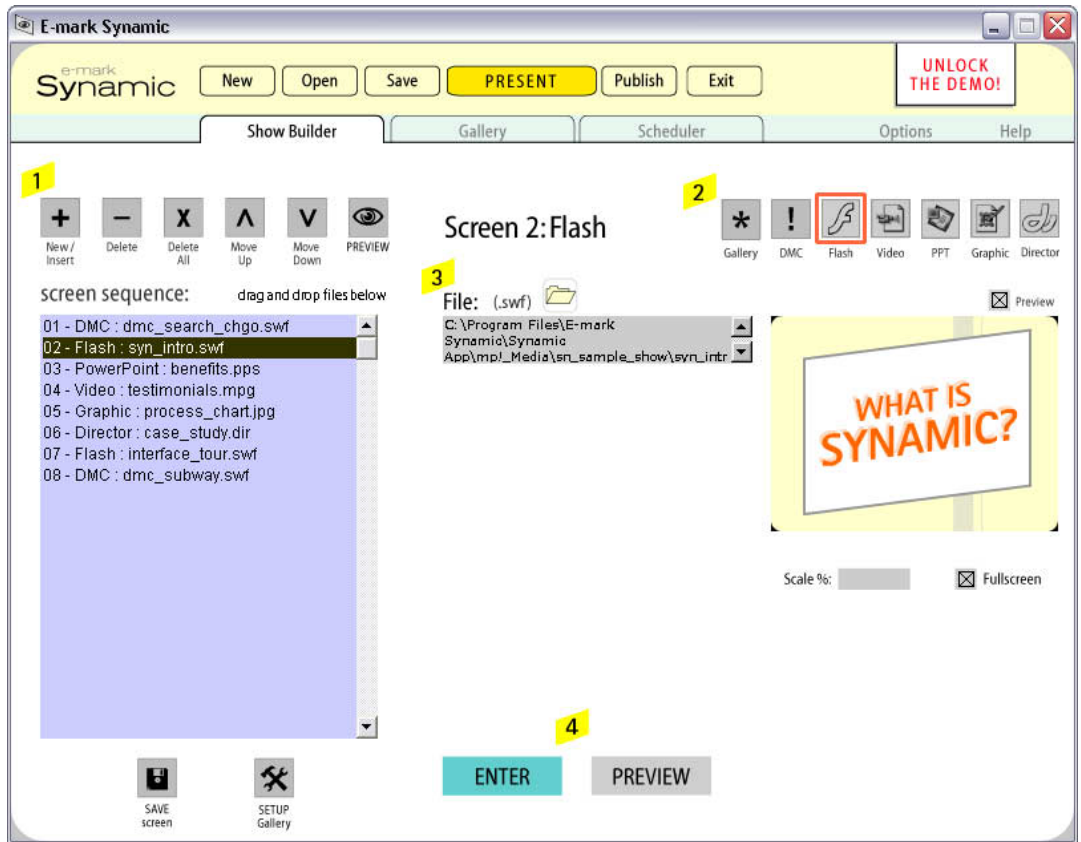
E-mark Synamic

e-mark Synamic

New Open Save PRESENT Publish Exit

UNLOCK THE DEMO!

Show Builder Gallery Scheduler Options Help

1

+ New / Insert
− Delete
X Delete All
Λ Move Up
V Move Down
PREVIEW

screen sequence: drag and drop files below

01 - DMC : dmc_search_chgo.swf
02 - Flash : syn_intro.swf
03 - PowerPoint : benefits.pps
04 - Video : testimonials.mpg
05 - Graphic : process_chart.jpg
06 - Director : case_study.dir
07 - Flash : interface_tour.swf
08 - DMC : dmc_subway.swf

SAVE screen

SETUP Gallery

Screen 2: Flash

2

Gallery DMC Flash Video PPT Graphic Director

3

File: (.swf)

C:\Program Files\E-mark Synamic\Synamic App\mp!_Media\sn_sample_show\syn_intr

Preview

WHAT IS SYNAMIC?

Scale %:

Fullscreen

4

ENTER PREVIEW